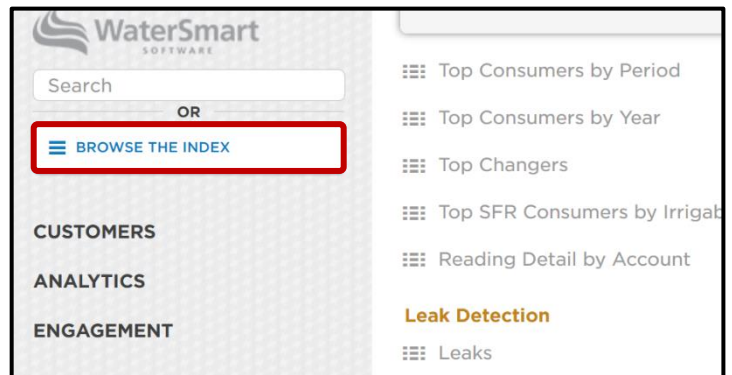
WaterSmart
SOFTWARE

Search

OR

BROWSE THE INDEX

CUSTOMERS

ANALYTICS

ENGAGEMENT

Top Consumers by Period

Top Consumers by Year

Top Changers

Top SFR Consumers by Irrigab

Reading Detail by Account

Leak Detection

Leaks